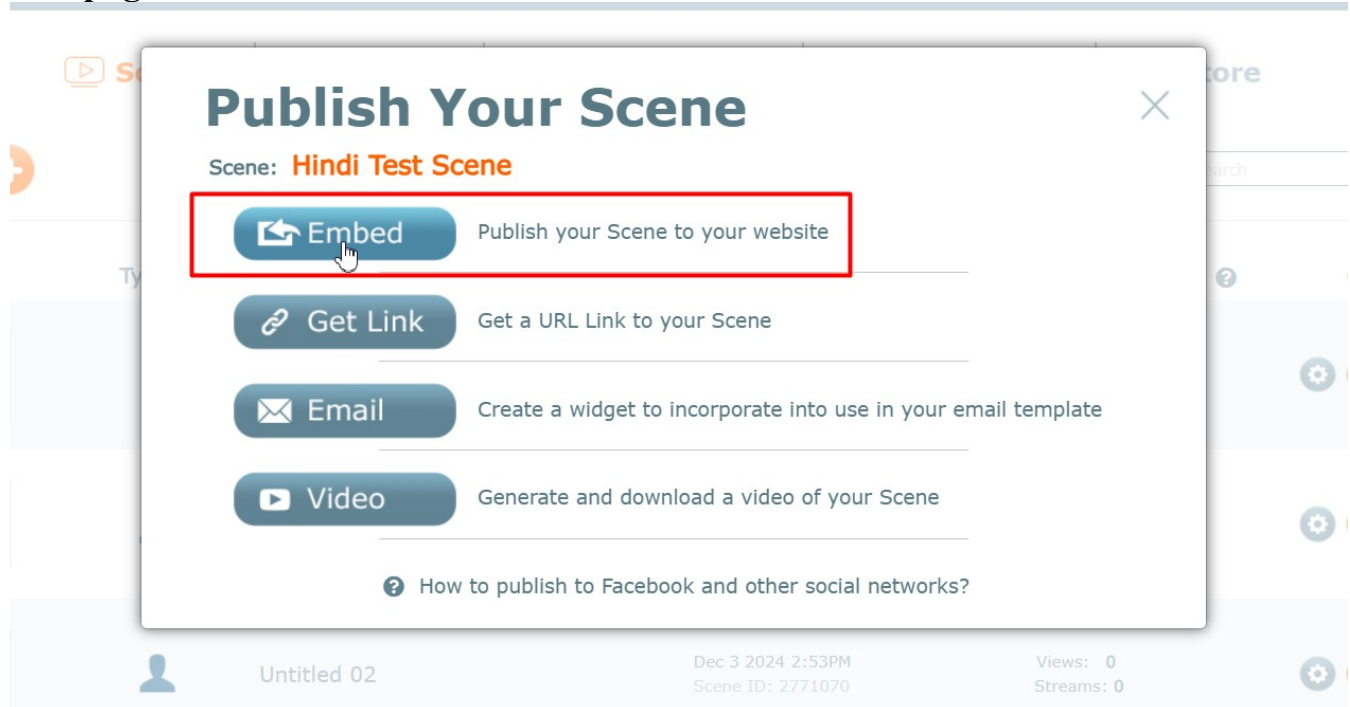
Publish Your Scene

Scene: Hindi Test Scene

Embed Publish your Scene to your website

Get Link Get a URL Link to your Scene

Email Create a widget to incorporate into use in your email template

Video Generate and download a video of your Scene

How to publish to Facebook and other social networks?

Untitled 02

Dec 3 2024 2:53PM
Scene ID: 2771070

Views: 0
Streams: 0